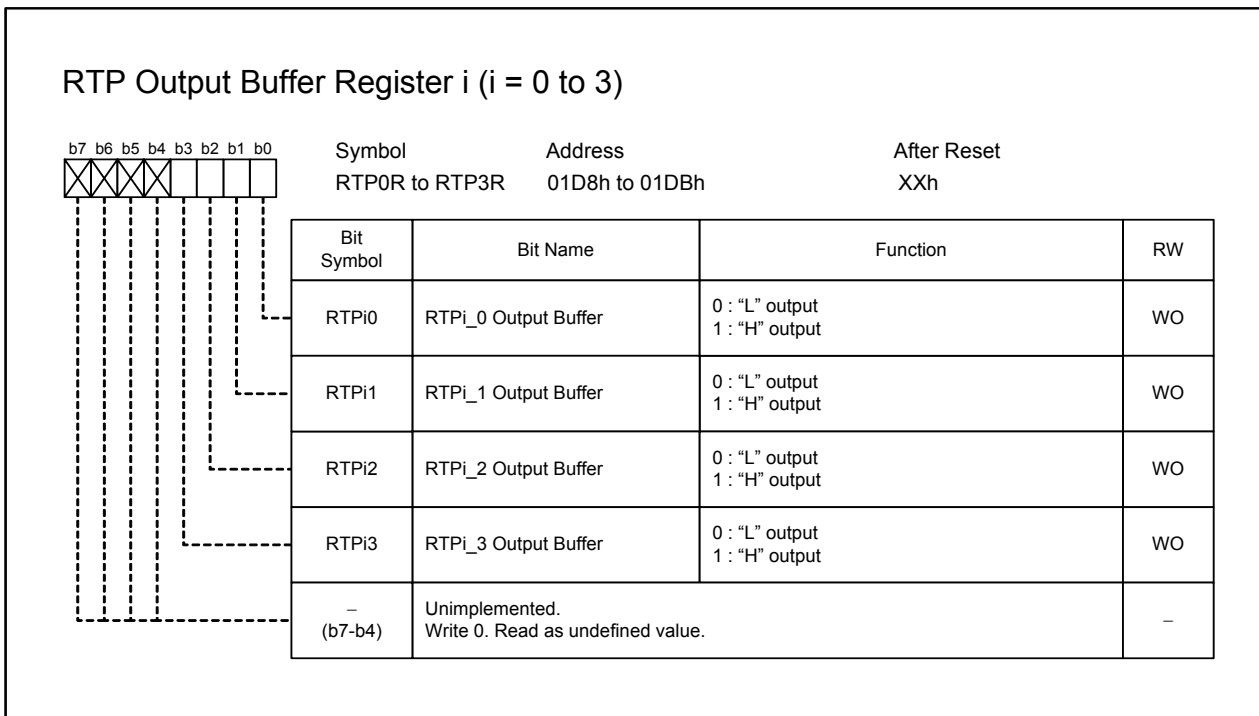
RTP Output Buffer Register i (i = 0 to 3)

b7 b6 b5 b4 b3 b2 b1 b0

| Symbol | Address | After Reset |
|---|---|---|
| RTP0R to RTP3R | 01D8h to 01DBh | XXh |

| Bit Symbol | Bit Name | Function | RW |
|---|---|---|---|
| RTPi0 | RTPi_0 Output Buffer | 0 : "L" output<br>1 : "H" output | WO |
| RTPi1 | RTPi_1 Output Buffer | 0 : "L" output<br>1 : "H" output | WO |
| RTPi2 | RTPi_2 Output Buffer | 0 : "L" output<br>1 : "H" output | WO |
| RTPi3 | RTPi_3 Output Buffer | 0 : "L" output<br>1 : "H" output | WO |
| − (b7-b4) | Unimplemented.<br>Write 0. Read as undefined value. | | − |